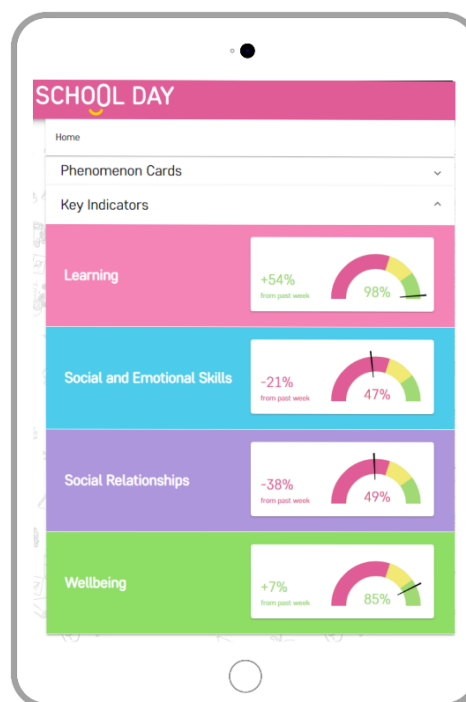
SCHOOL DAY

Home

Phenomenon Cards

Key Indicators

Learning

+54%
from past week

98%

Social and Emotional Skills

-21%
from past week

47%

Social Relationships

-38%
from past week

49%

Wellbeing

+7%
from past week

85%